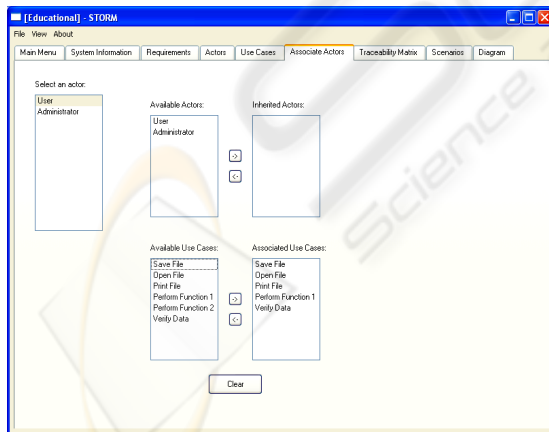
[Educational] - STORM

File View About

Main Menu | System Information | Requirements | Actors | Use Cases | Associate Actors | Traceability Matrix | Scenarios | Diagram

Select an actor:

User
Administrator

Available Actors:

User
Administrator

->
<-

Inherited Actors:

Available Use Cases:

Save File
Open File
Print File
Perform Function 1
Perform Function 2
Verify Data

->
<-

Associated Use Cases:

Save File
Open File
Print File
Perform Function 1
Verify Data

Clear

Science